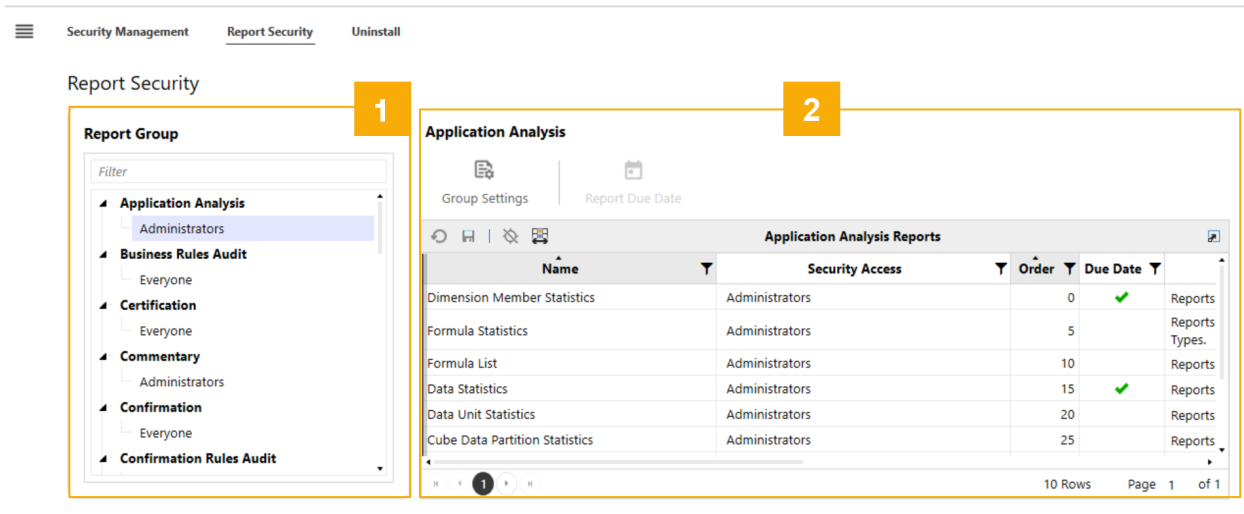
Security Management Report Security Uninstall

Report Security

1

Report Group

Filter

Application Analysis
Administrators
Business Rules Audit
Everyone
Certification
Everyone
Commentary
Administrators
Confirmation
Everyone
Confirmation Rules Audit

2

Application Analysis

Group Settings Report Due Date

Application Analysis Reports

| Name | Security Access | Order | Due Date | |
|---|---|---|---|---|
| Dimension Member Statistics | Administrators | 0 | ✔ | Reports |
| Formula Statistics | Administrators | 5 | | Reports Types. |
| Formula List | Administrators | 10 | | Reports |
| Data Statistics | Administrators | 15 | ✔ | Reports |
| Data Unit Statistics | Administrators | 20 | | Reports |
| Cube Data Partition Statistics | Administrators | 25 | | Reports |

1

10 Rows Page 1 of 1